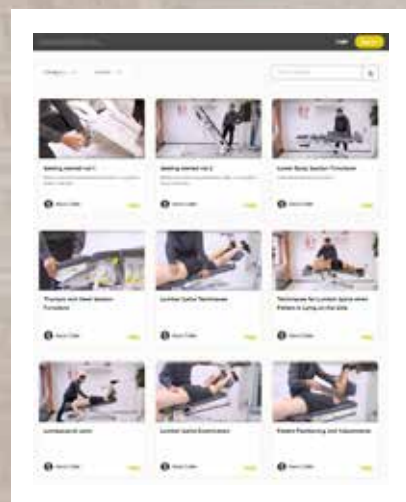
Getting started vol 1

Getting started vol 2

Lower Body Section Functions

Thoracic and Head Section Functions

Lumbar Spine Techniques

Techniques for Lumbar Spine when Patient is Lying on the Side

Lumbopelvic care

Lumbar Spine Examination

Patient Positioning and Adjustments